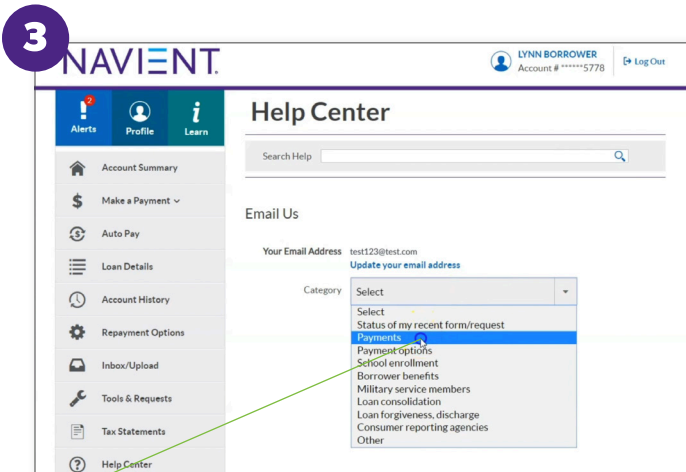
3

NAVIENT

LYNN BORROWER
Account # ******5778

Log Out

2
Alerts

Profile

Learn

Account Summary

Make a Payment

Auto Pay

Loan Details

Account History

Repayment Options

Inbox/Upload

Tools & Requests

Tax Statements

Help Center

Help Center

Search Help

Email Us

Your Email Address test123@test.com
Update your email address

Category Select

Select
Status of my recent form/request
Payments
Payment options
School enrollment
Borrower benefits
Military service members
Loan consolidation
Loan forgiveness, discharge
Consumer reporting agencies
Other